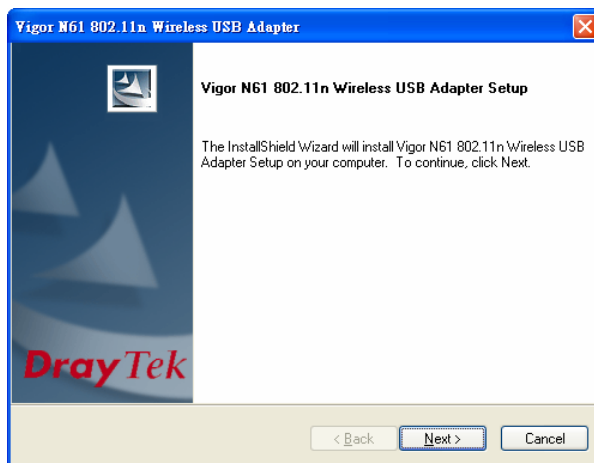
Vigor N61 802.11n Wireless USB Adapter

Vigor N61 802.11n Wireless USB Adapter Setup

The InstallShield Wizard will install Vigor N61 802.11n Wireless USB Adapter Setup on your computer. To continue, click Next.

DrayTek

< Back

Next >

Cancel